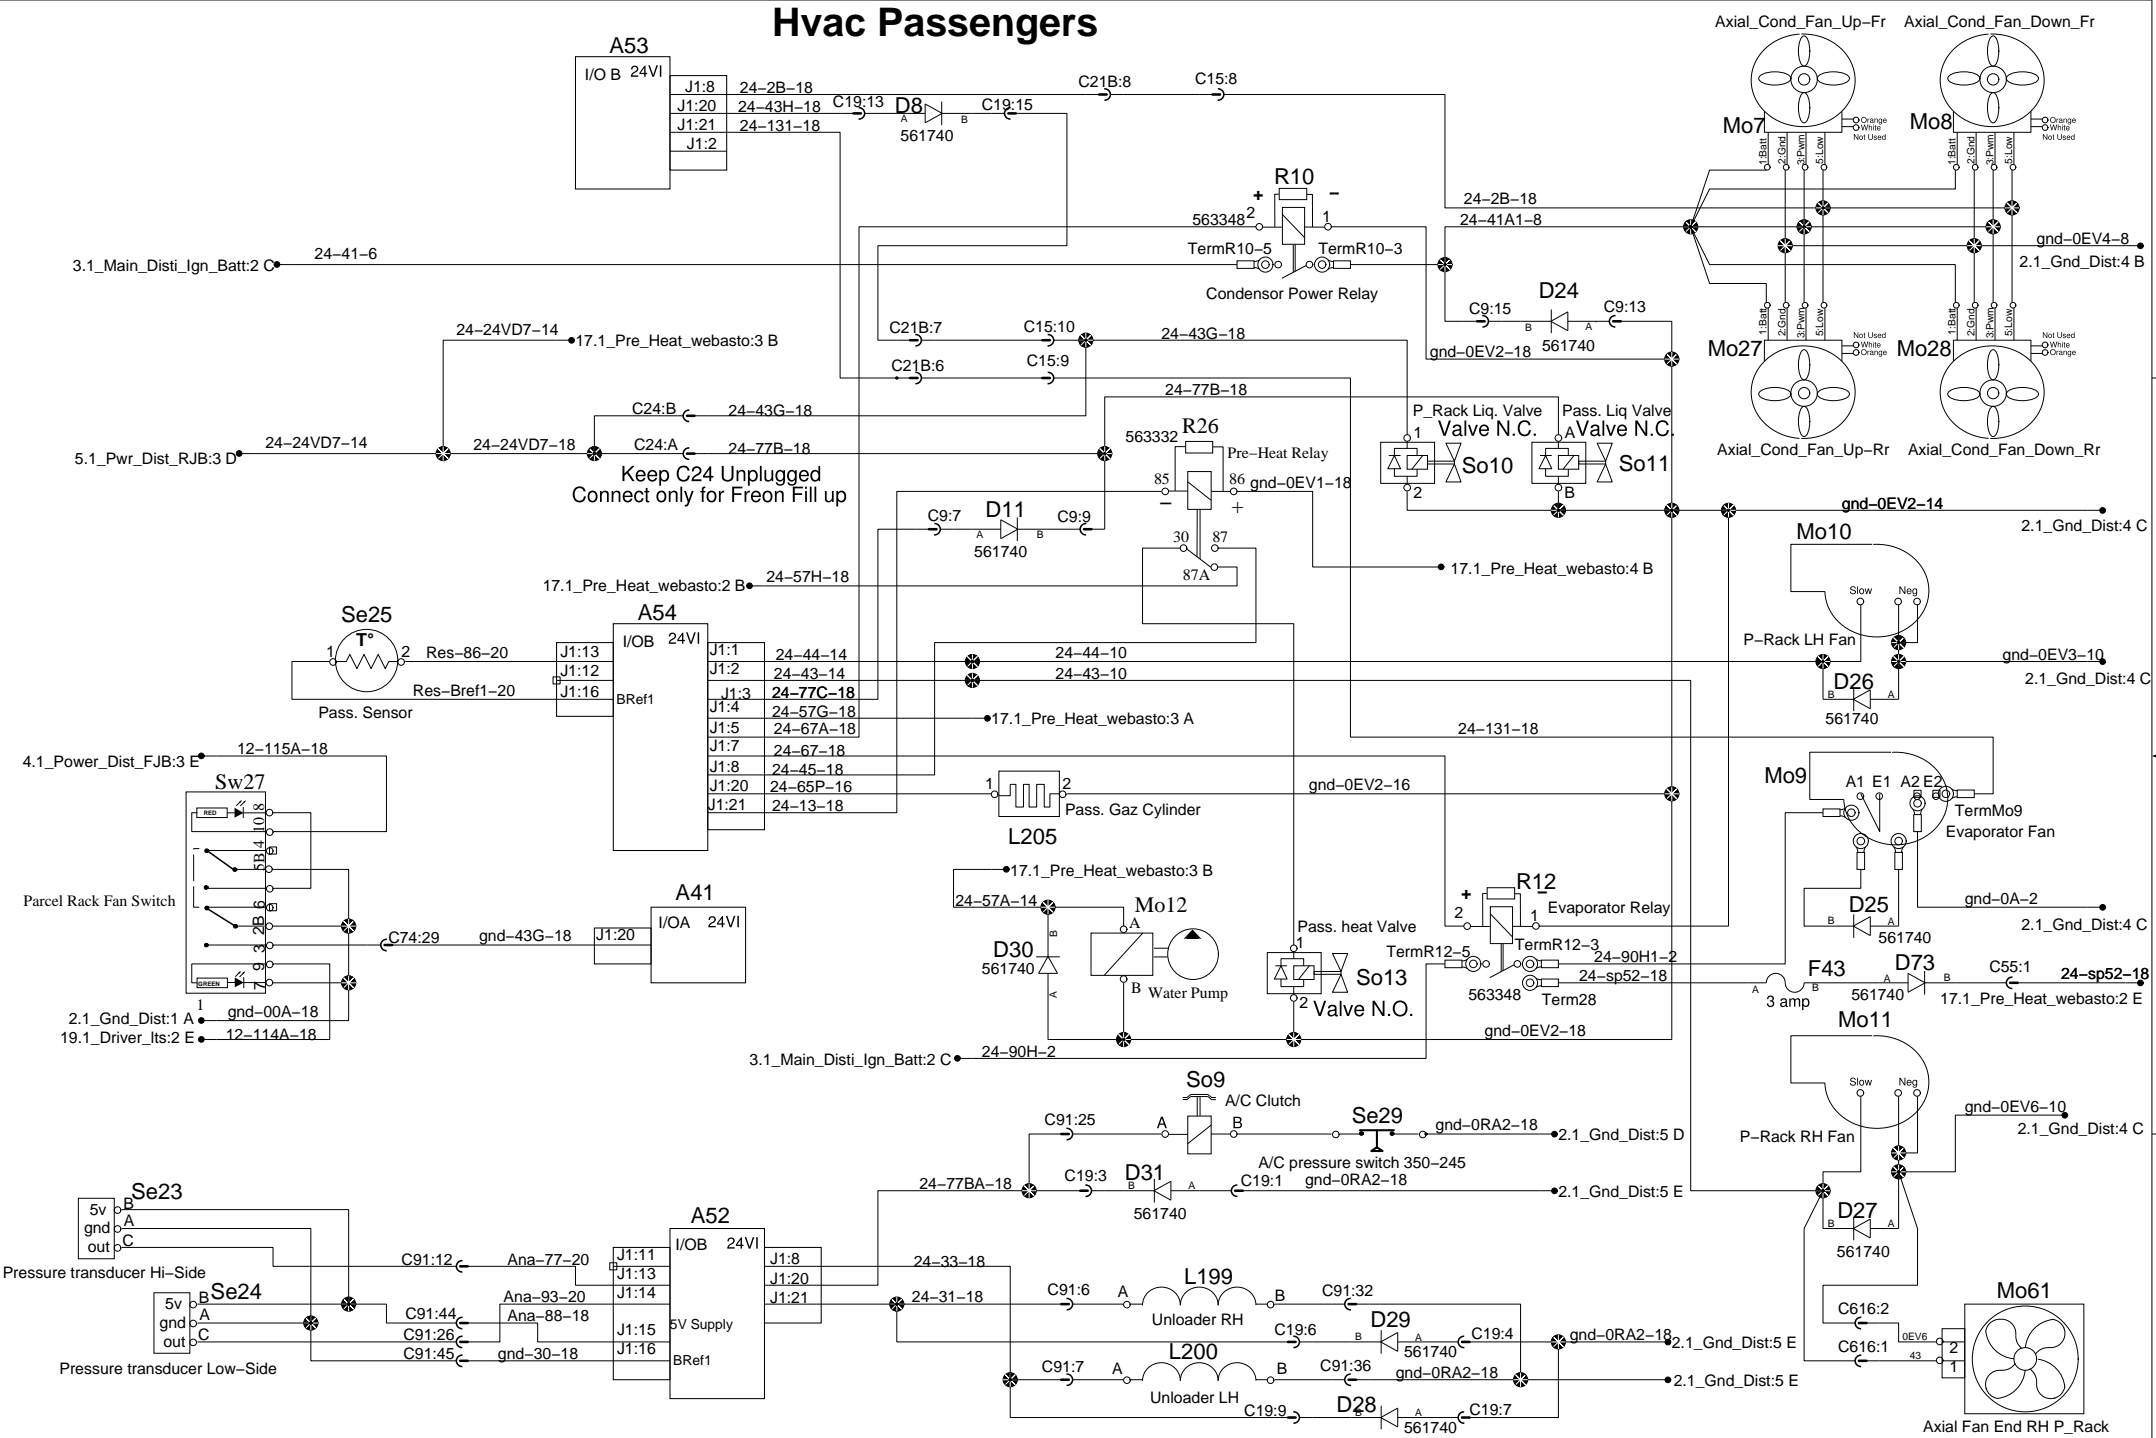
Hvac Passengers

A53
I/O B 24VI
J1:8 24–2B–18
J1:20 24–43H–18
J1:21 24–131–18
J1:2
C19:13 D8 C19:15
A B
561740
C21B:8 C15:8

Axial_Cond_Fan_Up–Fr
Axial_Cond_Fan_Down_Fr
Mo7
Mo8
Orange
White
Not Used
1:Batt 2:Gnd 3:Pwm 5:Low

R10
+ –
563348 2 1
TermR10–5 TermR10–3
Condensor Power Relay
24–41–6
3.1_Main_Disti_Ign_Batt:2 C
24–2B–18
24–41A1–8
gnd–0EV4–8
2.1_Gnd_Dist:4 B

C9:15 D24 C9:13
B A
561740
gnd–0EV2–18
Mo27
Mo28
Not Used
White
Orange
Axial_Cond_Fan_Up–Rr
Axial_Cond_Fan_Down_Rr

24–24VD7–14
17.1_Pre_Heat_webasto:3 B
C21B:7 C15:10 24–43G–18
C21B:6 C15:9
24–77B–18
C24:B 24–43G–18
C24:A 24–77B–18
5.1_Pwr_Dist_RJB:3 D 24–24VD7–14 24–24VD7–18
Keep C24 Unplugged
Connect only for Freon Fill up

563332 R26
Pre–Heat Relay
85 86 gnd–0EV1–18
– +
30 87
87A

P_Rack Liq. Valve
Valve N.C.
So10
Pass. Liq Valve
Valve N.C.
So11
1 A
2 B

C9:7 D11 C9:9
A B
561740

gnd–0EV2–14
2.1_Gnd_Dist:4 C
Mo10
Slow Neg
P–Rack LH Fan
17.1_Pre_Heat_webasto:4 B
17.1_Pre_Heat_webasto:2 B 24–57H–18

Se25
T°
1 2 Res–86–20
Res–Bref1–20
Pass. Sensor

A54
I/OB 24VI
J1:13
J1:12
J1:16
BRef1
J1:1 24–44–14
J1:2 24–43–14
J1:3 24–77C–18
J1:4 24–57G–18
J1:5 24–67A–18
J1:7 24–67–18
J1:8 24–45–18
J1:20 24–65P–16
J1:21 24–13–18
24–44–10
24–43–10
17.1_Pre_Heat_webasto:3 A
gnd–0EV3–10
2.1_Gnd_Dist:4 C
D26
B A
561740
24–131–18

4.1_Power_Dist_FJB:3 E 12–115A–18
Sw27
RED
10 8
4 5B
6 2B
3
9 7
GREEN
Parcel Rack Fan Switch

1 2
Pass. Gaz Cylinder
L205
gnd–0EV2–16

Mo9
A1 E1 A2 E2
TermMo9
Evaporator Fan

17.1_Pre_Heat_webasto:3 B
24–57A–14
Mo12
A
B Water Pump
D30
561740
A41
I/OA 24VI
J1:20
C74:29 gnd–43G–18

2.1_Gnd_Dist:1 A gnd–00A–18
19.1_Driver_lts:2 E 12–114A–18
1

Pass. heat Valve
1
So13
2 Valve N.O.

+ R12
2 1 Evaporator Relay
–
TermR12–5
TermR12–3
24–90H1–2
24–sp52–18
563348
Term28

D25
B A
561740
gnd–0A–2
2.1_Gnd_Dist:4 C

F43
3 amp
A B
D73
A B
561740
C55:1
24–sp52–18
17.1_Pre_Heat_webasto:2 E

gnd–0EV2–18
3.1_Main_Disti_Ign_Batt:2 C 24–90H–2

Mo11
Slow Neg
P–Rack RH Fan
gnd–0EV6–10
2.1_Gnd_Dist:4 C

So9
A/C Clutch
A B
C91:25
Se29
gnd–0RA2–18
2.1_Gnd_Dist:5 D
A/C pressure switch 350–245

24–77BA–18
C19:3 D31 C19:1 gnd–0RA2–18
B A
561740
2.1_Gnd_Dist:5 E

D27
B A
561740

Se23
5v B
gnd A
out C
Pressure transducer Hi–Side
C91:12 Ana–77–20

A52
I/OB 24VI
J1:11
J1:13
J1:14
J1:15 5V Supply
J1:16 BRef1
J1:8
J1:20
J1:21
24–33–18
24–31–18

Se24
5v B
gnd A
out C
Pressure transducer Low–Side
C91:44 Ana–93–20
Ana–88–18
C91:26
C91:45 gnd–30–18

C91:6 A L199 B C91:32
Unloader RH
C19:6 D29 C19:4
B A
561740
gnd–0RA2–18
2.1_Gnd_Dist:5 E

C91:7 A L200 B C91:36
Unloader LH
gnd–0RA2–18
2.1_Gnd_Dist:5 E
C19:9 D28 C19:7
B A
561740

Mo61
C616:2
C616:1
0EV6
43
2
1
Axial Fan End RH P_Rack